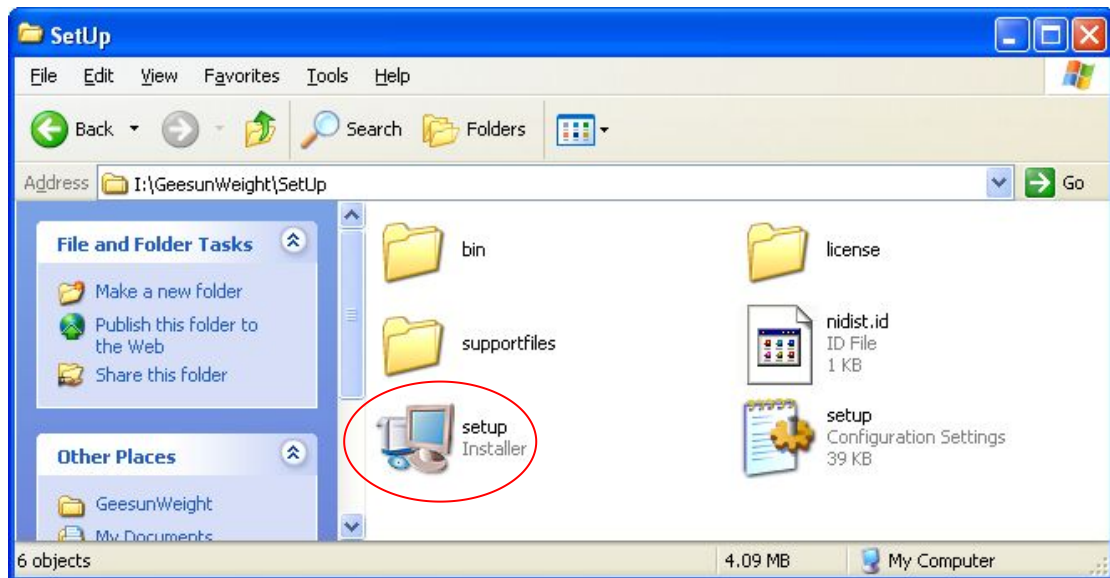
SetUp

File Edit View Favorites Tools Help

Back Search Folders

Address I:\GeesunWeight\SetUp Go

File and Folder Tasks

Make a new folder
Publish this folder to the Web
Share this folder

Other Places

GeesunWeight
My Documents

bin

license

supportfiles

nidist.id
ID File
1 KB

setup
Installer

setup
Configuration Settings
39 KB

6 objects 4.09 MB My Computer